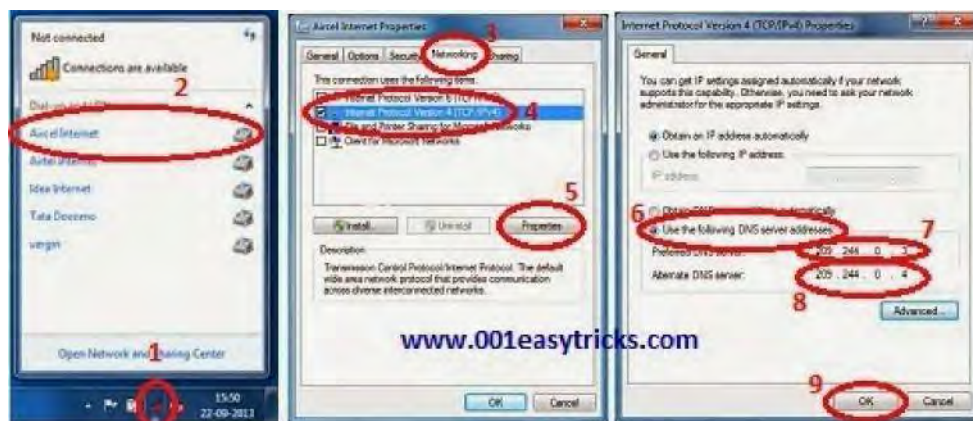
Not connected

Connections are available

2

Dial-up and VPN

Aircel Internet

Airtel Internet

Idea Internet

Tata Docomo

virgin

Open Network and Sharing Center

1

15:50
22-09-2013

Aircel Internet Properties

3

General | Options | Security | Networking | Sharing

This connection uses the following items:

Internet Protocol Version 6 (TCP/IPv6)

Internet Protocol Version 4 (TCP/IPv4) 4

File and Printer Sharing for Microsoft Networks

Client for Microsoft Networks

5

Install... | Uninstall | Properties

Description

Transmission Control Protocol/Internet Protocol. The default wide area network protocol that provides communication across diverse interconnected networks.

OK | Cancel

Internet Protocol Version 4 (TCP/IPv4) Properties

General

You can get IP settings assigned automatically if your network supports this capability. Otherwise, you need to ask your network administrator for the appropriate IP settings.

Obtain an IP address automatically

Use the following IP address:

IP address:

6 Obtain DNS server address automatically

Use the following DNS server addresses:

7

Preferred DNS server: 209 . 244 . 0 . 3

Alternate DNS server: 209 . 244 . 0 . 4

8

Advanced...

9

OK | Cancel

www.001easytricks.com